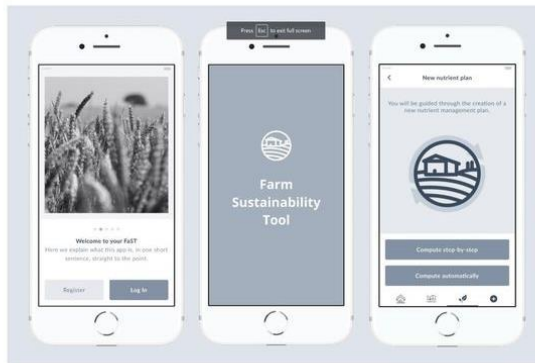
Press Esc to exit full screen

Welcome to your FaST
Here we explain what this app is, in one short sentence, straight to the point.

Register
Log In

Farm Sustainability Tool

<
New nutrient plan

You will be guided through the creation of a new nutrient management plan.

Compute step-by-step
Compute automatically